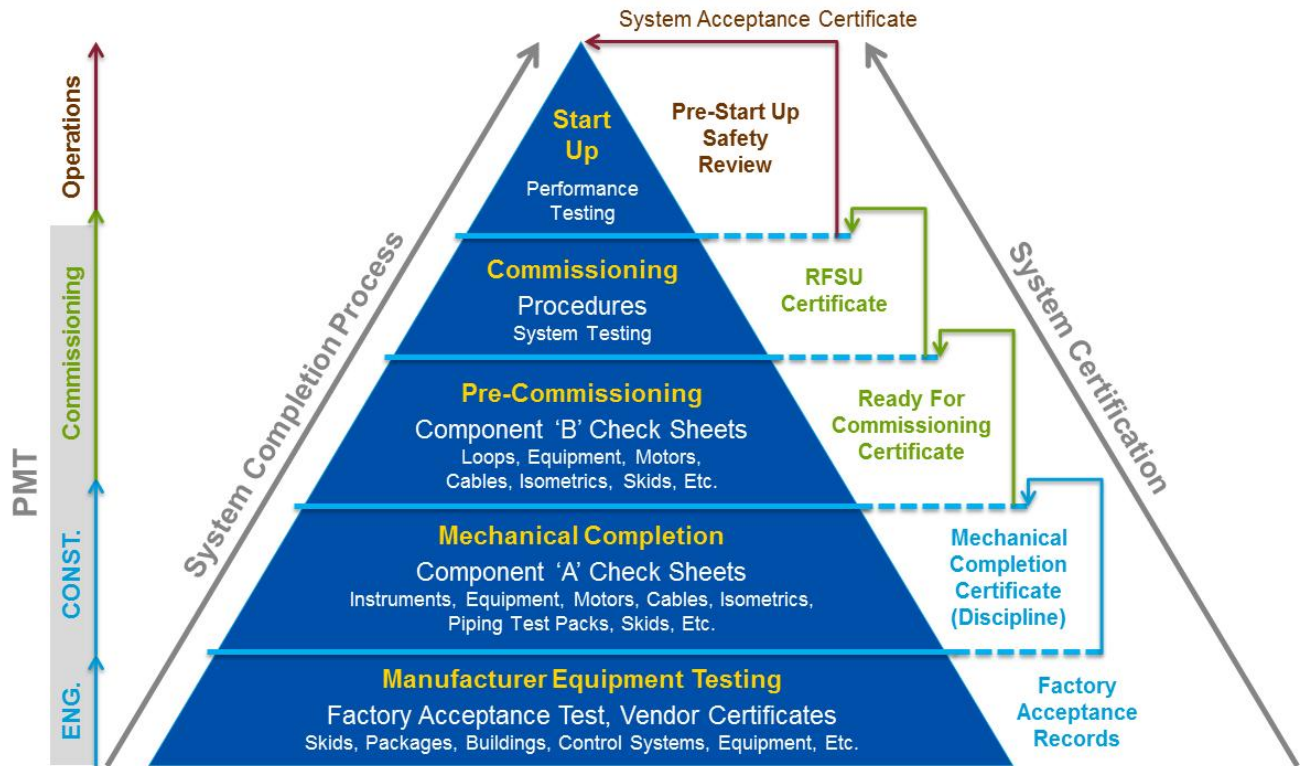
System Acceptance Certificate

Operations

Commissioning

CONST.

ENG.

PMT

System Completion Process

Start Up
Performance Testing

Pre-Start Up Safety Review

Commissioning
Procedures
System Testing

RFSU Certificate

Pre-Commissioning
Component 'B' Check Sheets
Loops, Equipment, Motors, Cables, Isometrics, Skids, Etc.

Ready For Commissioning Certificate

Mechanical Completion
Component 'A' Check Sheets
Instruments, Equipment, Motors, Cables, Isometrics, Piping Test Packs, Skids, Etc.

Mechanical Completion Certificate (Discipline)

Manufacturer Equipment Testing
Factory Acceptance Test, Vendor Certificates
Skids, Packages, Buildings, Control Systems, Equipment, Etc.

Factory Acceptance Records

System Certification